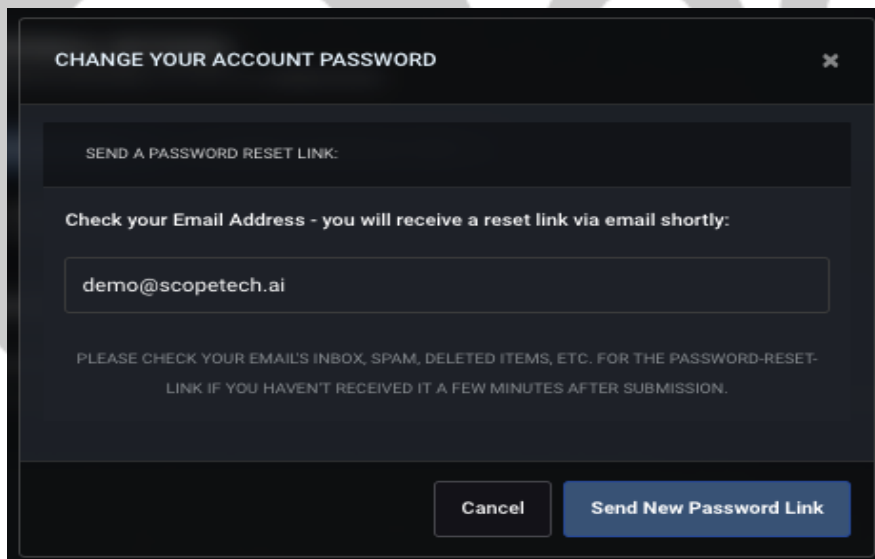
CHANGE YOUR ACCOUNT PASSWORD

×

SEND A PASSWORD RESET LINK:

Check your Email Address - you will receive a reset link via email shortly:

demo@scopetech.ai

PLEASE CHECK YOUR EMAIL'S INBOX, SPAM, DELETED ITEMS, ETC. FOR THE PASSWORD-RESET-LINK IF YOU HAVEN'T RECEIVED IT A FEW MINUTES AFTER SUBMISSION.

Cancel

Send New Password Link